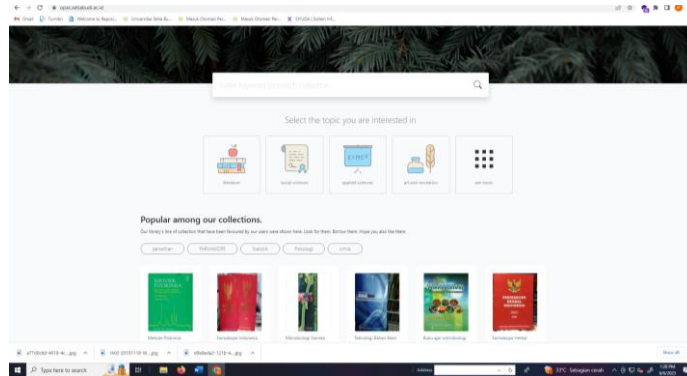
opac.setiabudi.ac.id

Gmail Tumblr Welcome to Reposi... Universitas Setia B... Masuk Elsevier Pe... Masuk Elsevier Re... SINTA | Sistem Inf...

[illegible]

Select the topic you are interested in

literature | social sciences | applied sciences | art and recreation | see more

Popular among our collections.

Our library's line of collection that have been favoured by our users were shown here. Look for them. Borrow them. Hope you also like them.

penelitian | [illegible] | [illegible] | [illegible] | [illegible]

Metode Statistika | Farmakope Indonesia | Mikrobiologi Farmasi | Teknologi Bahan Alam | Buku ajar mikrobiologi | Farmakope herbal

Show all

Type here to search

Address

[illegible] Sebagian cerah

1:20 PM
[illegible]